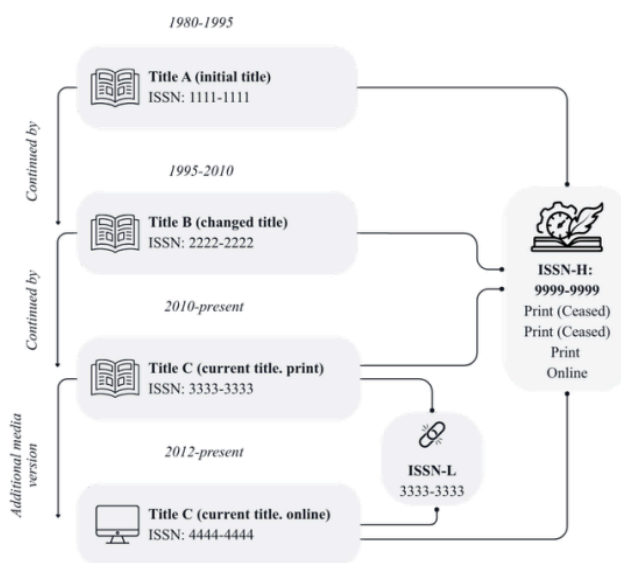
1980-1995

Title A (initial title)
ISSN: 1111-1111

Continued by

1995-2010

Title B (changed title)
ISSN: 2222-2222

Continued by

2010-present

Title C (current title. print)
ISSN: 3333-3333

Additional media version

2012-present

Title C (current title. online)
ISSN: 4444-4444

ISSN-L
3333-3333

ISSN-H:
9999-9999
Print (Ceased)
Print (Ceased)
Print
Online